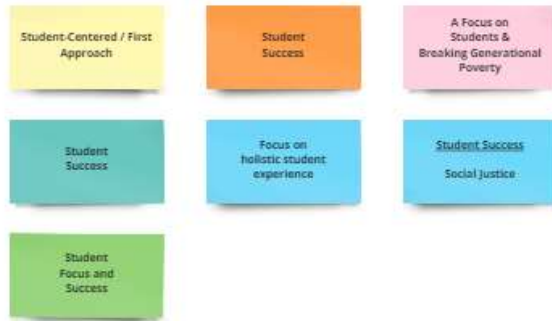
Student-Centered / First Approach

Student Success

A Focus on Students & Breaking Generational Poverty

Student Success

Focus on holistic student experience

Student Success

Social Justice

Student Focus and Success